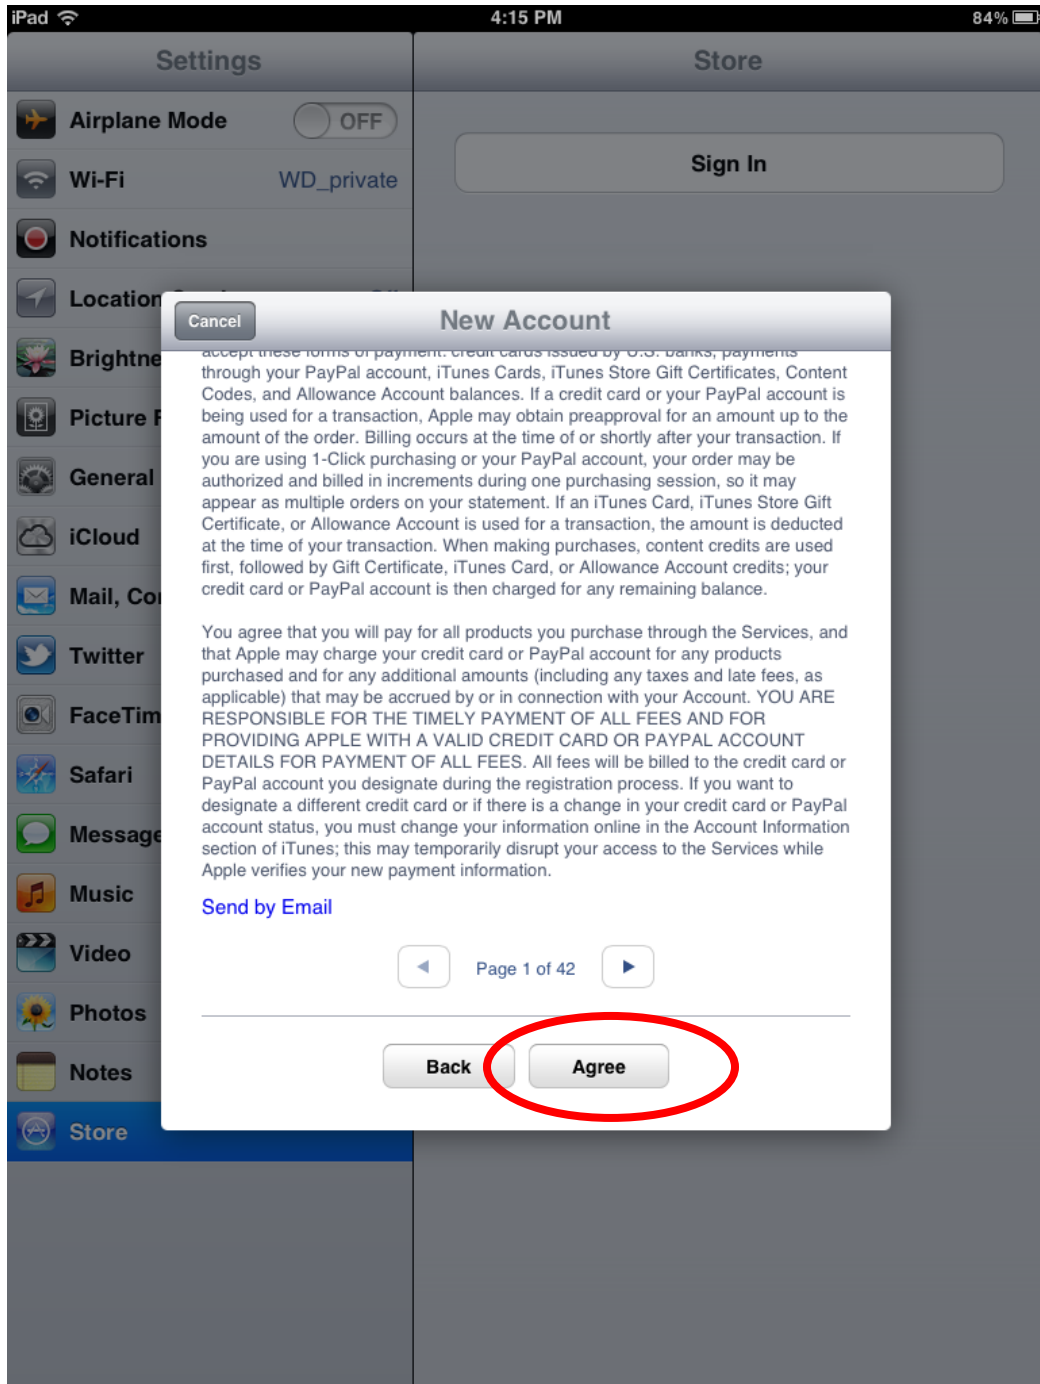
iPad 4:15 PM 84%

Settings

Airplane Mode OFF

Wi-Fi WD_private

Notifications

Location

Brightne

Picture F

General

iCloud

Mail, Co

Twitter

FaceTim

Safari

Message

Music

Video

Photos

Notes

Store

Store

Sign In

Cancel

New Account

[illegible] through your PayPal account, iTunes Cards, iTunes Store Gift Certificates, Content Codes, and Allowance Account balances. If a credit card or your PayPal account is being used for a transaction, Apple may obtain preapproval for an amount up to the amount of the order. Billing occurs at the time of or shortly after your transaction. If you are using 1-Click purchasing or your PayPal account, your order may be authorized and billed in increments during one purchasing session, so it may appear as multiple orders on your statement. If an iTunes Card, iTunes Store Gift Certificate, or Allowance Account is used for a transaction, the amount is deducted at the time of your transaction. When making purchases, content credits are used first, followed by Gift Certificate, iTunes Card, or Allowance Account credits; your credit card or PayPal account is then charged for any remaining balance.

You agree that you will pay for all products you purchase through the Services, and that Apple may charge your credit card or PayPal account for any products purchased and for any additional amounts (including any taxes and late fees, as applicable) that may be accrued by or in connection with your Account. YOU ARE RESPONSIBLE FOR THE TIMELY PAYMENT OF ALL FEES AND FOR PROVIDING APPLE WITH A VALID CREDIT CARD OR PAYPAL ACCOUNT DETAILS FOR PAYMENT OF ALL FEES. All fees will be billed to the credit card or PayPal account you designate during the registration process. If you want to designate a different credit card or if there is a change in your credit card or PayPal account status, you must change your information online in the Account Information section of iTunes; this may temporarily disrupt your access to the Services while Apple verifies your new payment information.

Send by Email

Page 1 of 42

Back

Agree